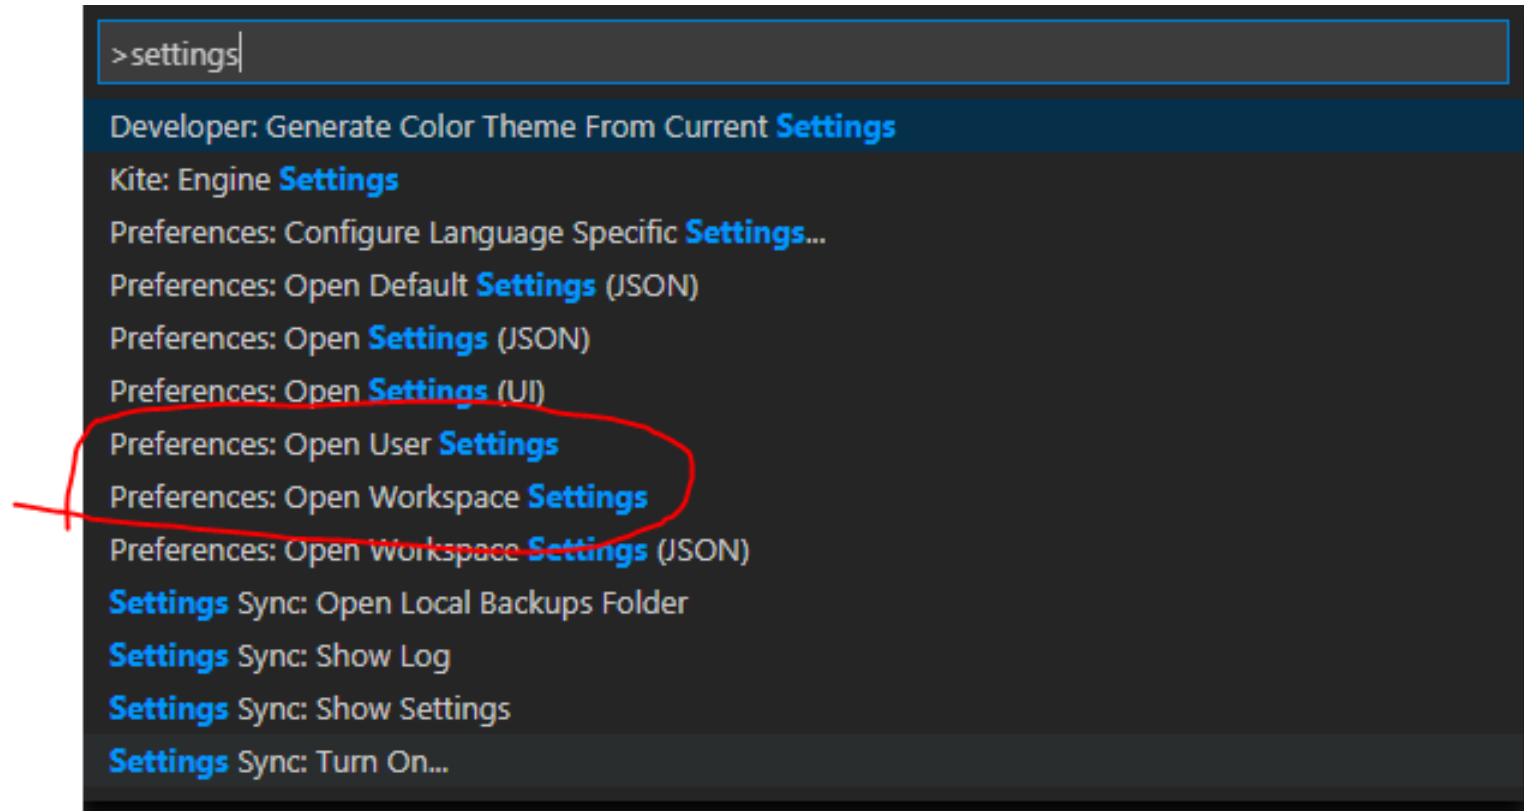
>settings

Developer: Generate Color Theme From Current Settings

Kite: Engine Settings

Preferences: Configure Language Specific Settings...

Preferences: Open Default Settings (JSON)

Preferences: Open Settings (JSON)

Preferences: Open Settings (UI)

Preferences: Open User Settings

Preferences: Open Workspace Settings

Preferences: Open Workspace Settings (JSON)

Settings Sync: Open Local Backups Folder

Settings Sync: Show Log

Settings Sync: Show Settings

Settings Sync: Turn On...